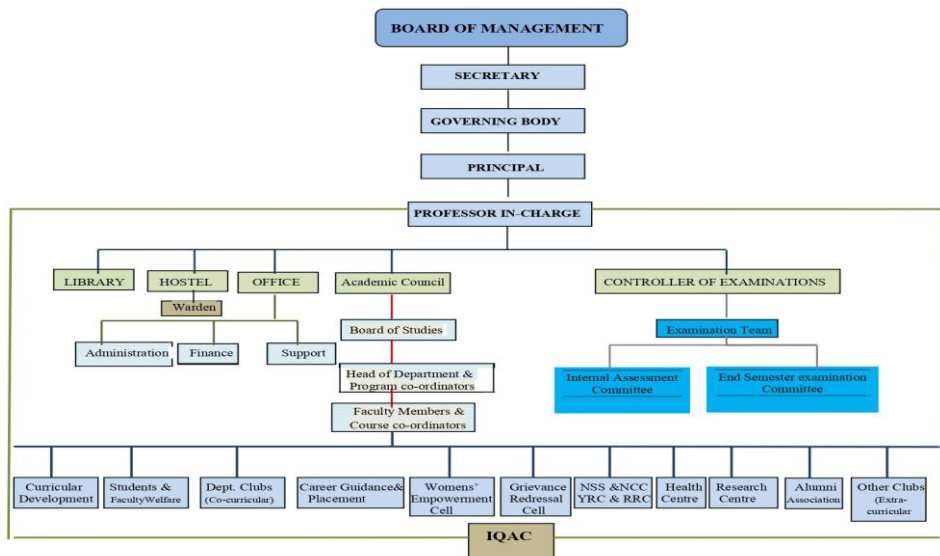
BOARD OF MANAGEMENT

SECRETARY

GOVERNING BODY

PRINCIPAL

PROFESSOR IN-CHARGE

LIBRARY

HOSTEL

Warden

OFFICE

Administration

Finance

Support

Academic Council

Board of Studies

Head of Department & Program co-ordinators

Faculty Members & Course co-ordinators

CONTROLLER OF EXAMINATIONS

Examination Team

Internal Assessment Committee

End Semester examination Committee

Curricular Development

Students & FacultyWelfare

Dept. Clubs (Co-curricular)

Career Guidance& Placement

Womens' Empowerment Cell

Grievance Redressal Cell

NSS &NCC YRC & RRC

Health Centre

Research Centre

Alumni Association

Other Clubs (Extra-curricular

IQAC